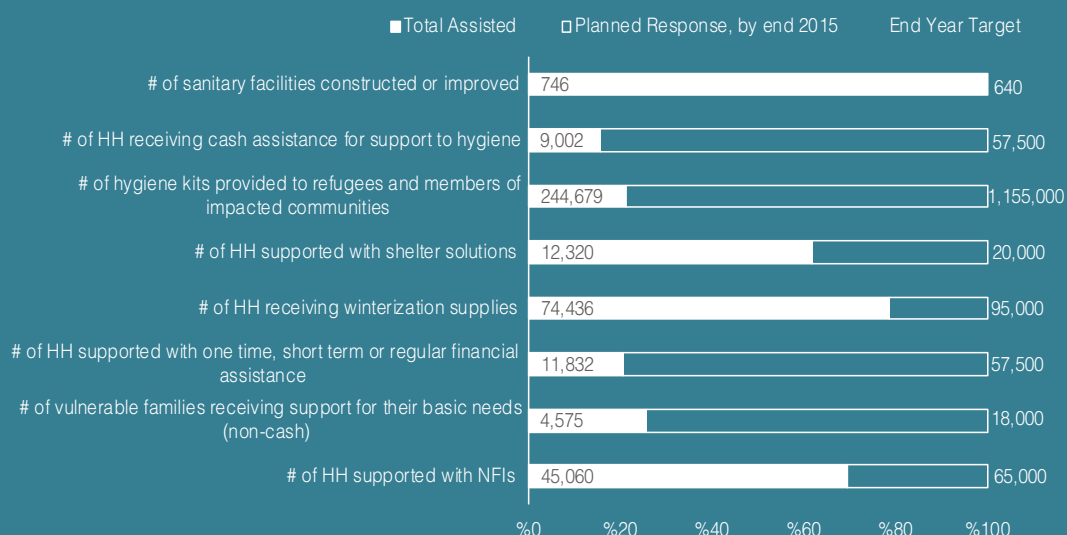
Total Assisted Planned Response, by end 2015 End Year Target

| Indicator | Total Assisted | End Year Target |
|---|---|---|
| # of sanitary facilities constructed or improved | 746 | 640 |
| # of HH receiving cash assistance for support to hygiene | 9,002 | 57,500 |
| # of hygiene kits provided to refugees and members of impacted communities | 244,679 | 1,155,000 |
| # of HH supported with shelter solutions | 12,320 | 20,000 |
| # of HH receiving winterization supplies | 74,436 | 95,000 |
| # of HH supported with one time, short term or regular financial assistance | 11,832 | 57,500 |
| # of vulnerable families receiving support for their basic needs (non-cash) | 4,575 | 18,000 |
| # of HH supported with NFIs | 45,060 | 65,000 |

%0 %20 %40 %60 %80 %100